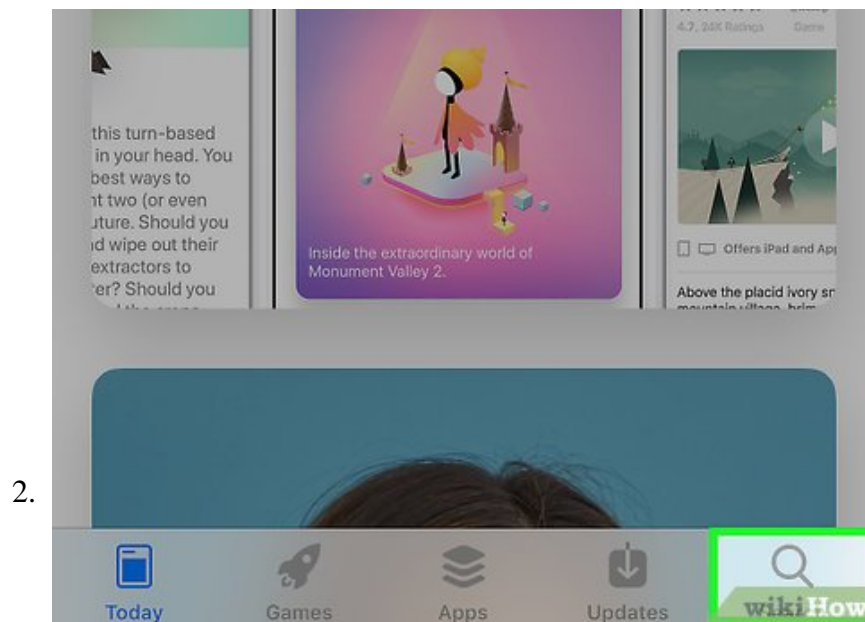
this turn-based in your head. You best ways to nt two (or even uture. Should you d wipe out their extractors to er? Should you

Inside the extraordinary world of Monument Valley 2.

4.7, 24K Ratings Game

Offers iPad and App

Above the placid ivory sn

2.

Today
Games
Apps
Updates

wikiHow